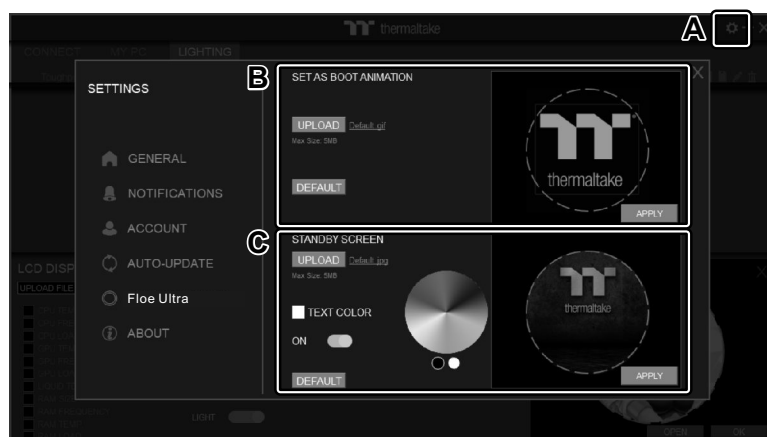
thermaltake

A

CONNECT MY PC LIGHTING

SETTINGS

GENERAL

NOTIFICATIONS

ACCOUNT

AUTO-UPDATE

Floe Ultra

ABOUT

B

SET AS BOOT ANIMATION

UPLOAD Default.gif

Max Size: 5MB

DEFAULT

thermaltake

APPLY

C

STANDBY SCREEN

UPLOAD Default.jpg

Max Size: 5MB

TEXT COLOR

ON

DEFAULT

thermaltake

APPLY

LCD DISP

UPLOAD FILE

LIGHT

OPEN OK